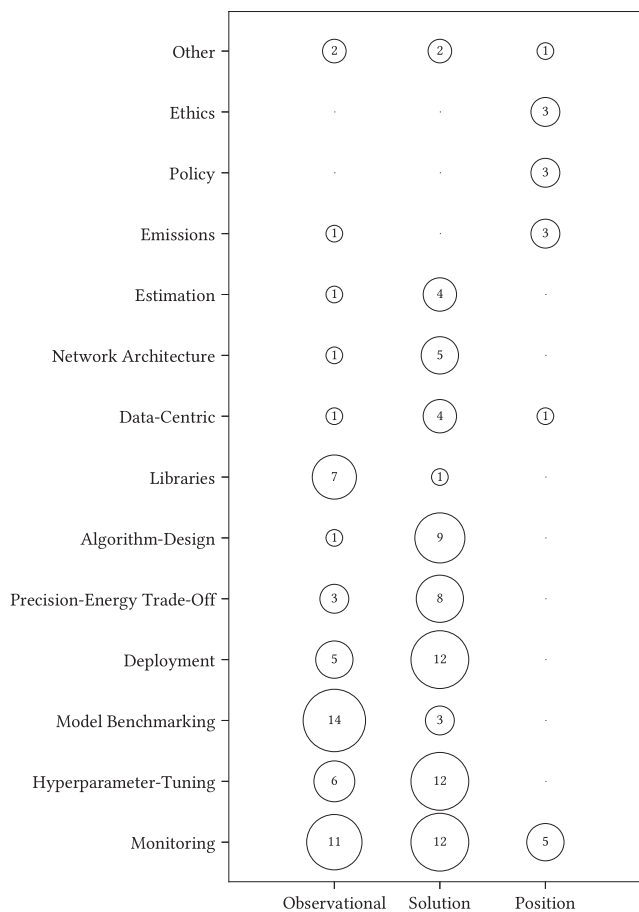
| | Observational | Solution | Position |
|---|---|---|---|
| Other | 2 | 2 | 1 |
| Ethics | | | 3 |
| Policy | | | 3 |
| Emissions | 1 | | 3 |
| Estimation | 1 | 4 | |
| Network Architecture | 1 | 5 | |
| Data-Centric | 1 | 4 | 1 |
| Libraries | 7 | 1 | |
| Algorithm-Design | 1 | 9 | |
| Precision-Energy Trade-Off | 3 | 8 | |
| Deployment | 5 | 12 | |
| Model Benchmarking | 14 | 3 | |
| Hyperparameter-Tuning | 6 | 12 | |
| Monitoring | 11 | 12 | 5 |